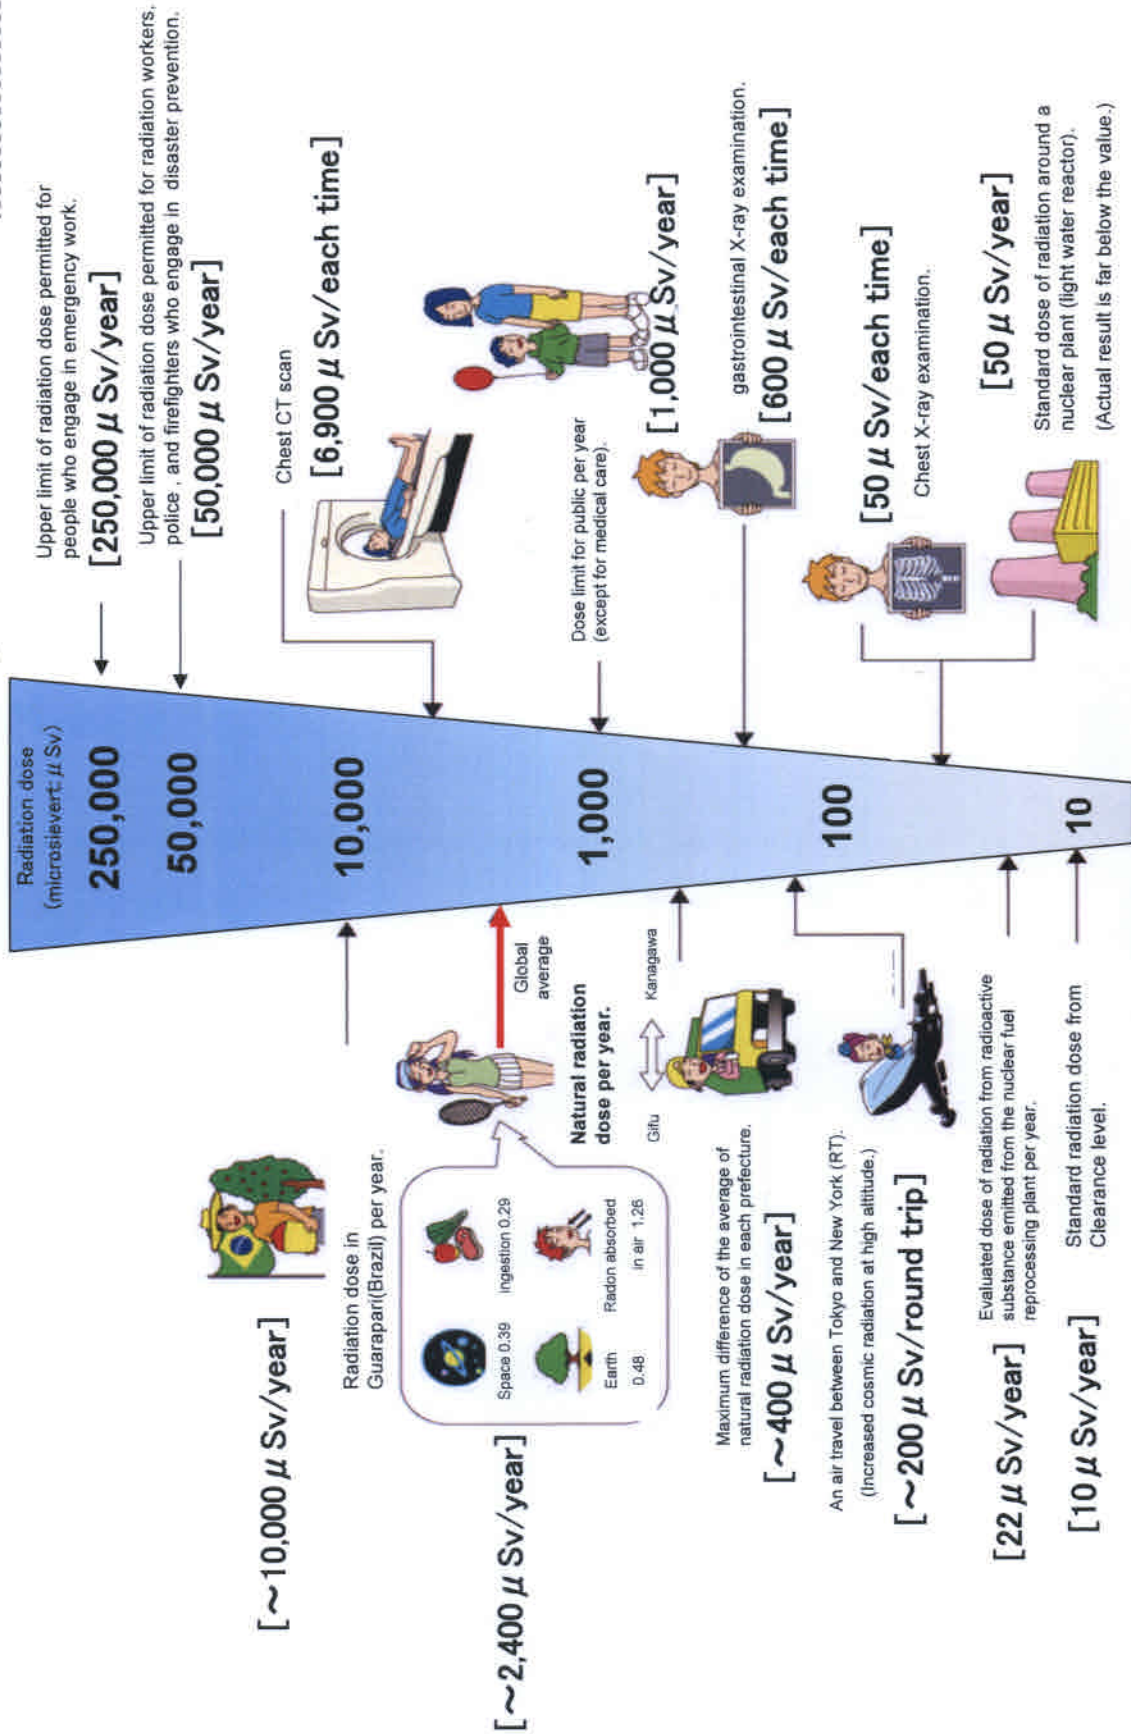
Radiation dose
(microsievert: μ Sv)
250,000
50,000
10,000
1,000
100
10

Upper limit of radiation dose permitted for people who engage in emergency work.
[250,000 μ Sv/year]

Upper limit of radiation dose permitted for radiation workers, police , and firefighters who engage in disaster prevention.
[50,000 μ Sv/year]

Chest CT scan
[6,900 μ Sv/each time]

Dose limit for public per year (except for medical care).
[1,000 μ Sv/year]

gastrointestinal X-ray examination.
[600 μ Sv/each time]

[50 μ Sv/each time]
Chest X-ray examination.

[50 μ Sv/year]
Standard dose of radiation around a nuclear plant (light water reactor).
(Actual result is far below the value.)

[~10,000 μ Sv/year]
Radiation dose in Guarapari(Brazil) per year.

[~2,400 μ Sv/year]
Space 0.39
Ingestion 0.29
Earth 0.48
Radon absorbed in air 1.26
Natural radiation dose per year.
Global average

Gifu
Kanagawa
Maximum difference of the average of natural radiation dose in each prefecture.
[~400 μ Sv/year]

An air travel between Tokyo and New York (RT).
(Increased cosmic radiation at high altitude.)
[~200 μ Sv/round trip]

[22 μ Sv/year]
Evaluated dose of radiation from radioactive substance emitted from the nuclear fuel reprocessing plant per year.

[10 μ Sv/year]
Standard radiation dose from Clearance level.